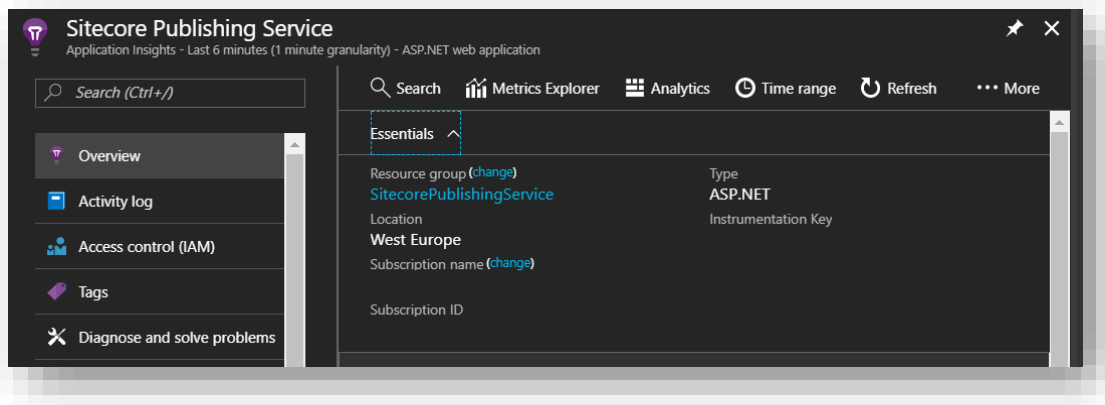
Sitecore Publishing Service
Application Insights - Last 6 minutes (1 minute granularity) - ASP.NET web application

Search (Ctrl+/)

Overview
Activity log
Access control (IAM)
Tags
Diagnose and solve problems

Search
Metrics Explorer
Analytics
Time range
Refresh
More

Essentials

Resource group (change)
SitecorePublishingService
Location
West Europe
Subscription name (change)

Subscription ID

Type
ASP.NET
Instrumentation Key